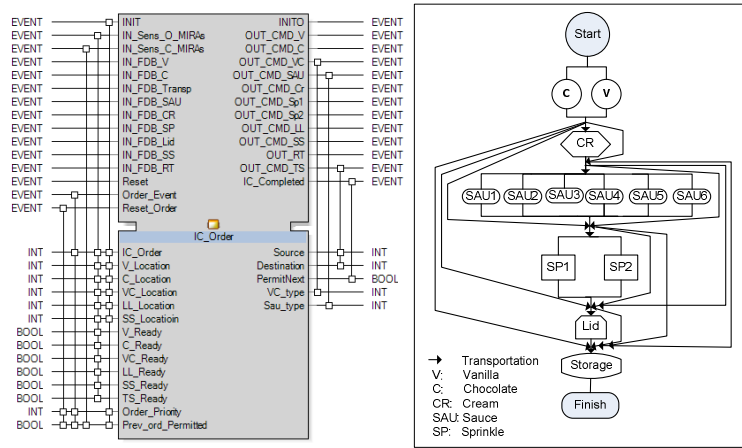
EVENT INIT
EVENT IN_Sens_O_MIRAs
EVENT IN_Sens_C_MIRAs
EVENT IN_FDB_V
EVENT IN_FDB_C
EVENT IN_FDB_Transp
EVENT IN_FDB_SAU
EVENT IN_FDB_CR
EVENT IN_FDB_SP
EVENT IN_FDB_Lid
EVENT IN_FDB_SS
EVENT IN_FDB_RT
EVENT Reset
EVENT Order_Event
EVENT Reset_Order

INITO EVENT
OUT_CMD_V EVENT
OUT_CMD_C EVENT
OUT_CMD_VC EVENT
OUT_CMD_SAU EVENT
OUT_CMD_Cr EVENT
OUT_CMD_Sp1 EVENT
OUT_CMD_Sp2 EVENT
OUT_CMD_LL EVENT
OUT_CMD_SS EVENT
OUT_RT EVENT
OUT_CMD_TS EVENT
IC_Completed EVENT

IC_Order

INT IC_Order
INT V_Location
INT C_Location
INT VC_Location
INT LL_Location
INT SS_Locatioin
BOOL V_Ready
BOOL C_Ready
BOOL VC_Ready
BOOL LL_Ready
BOOL SS_Ready
BOOL TS_Ready
INT Order_Priority
BOOL Prev_ord_Permitted

Source INT
Destination INT
PermitNext BOOL
VC_type INT
Sau_type INT

Start
C
V
CR
SAU1 SAU2 SAU3 SAU4 SAU5 SAU6
SP1
SP2
Lid
Storage
Finish

Transportation
V: Vanilla
C: Chocolate
CR: Cream
SAU: Sauce
SP: Sprinkle